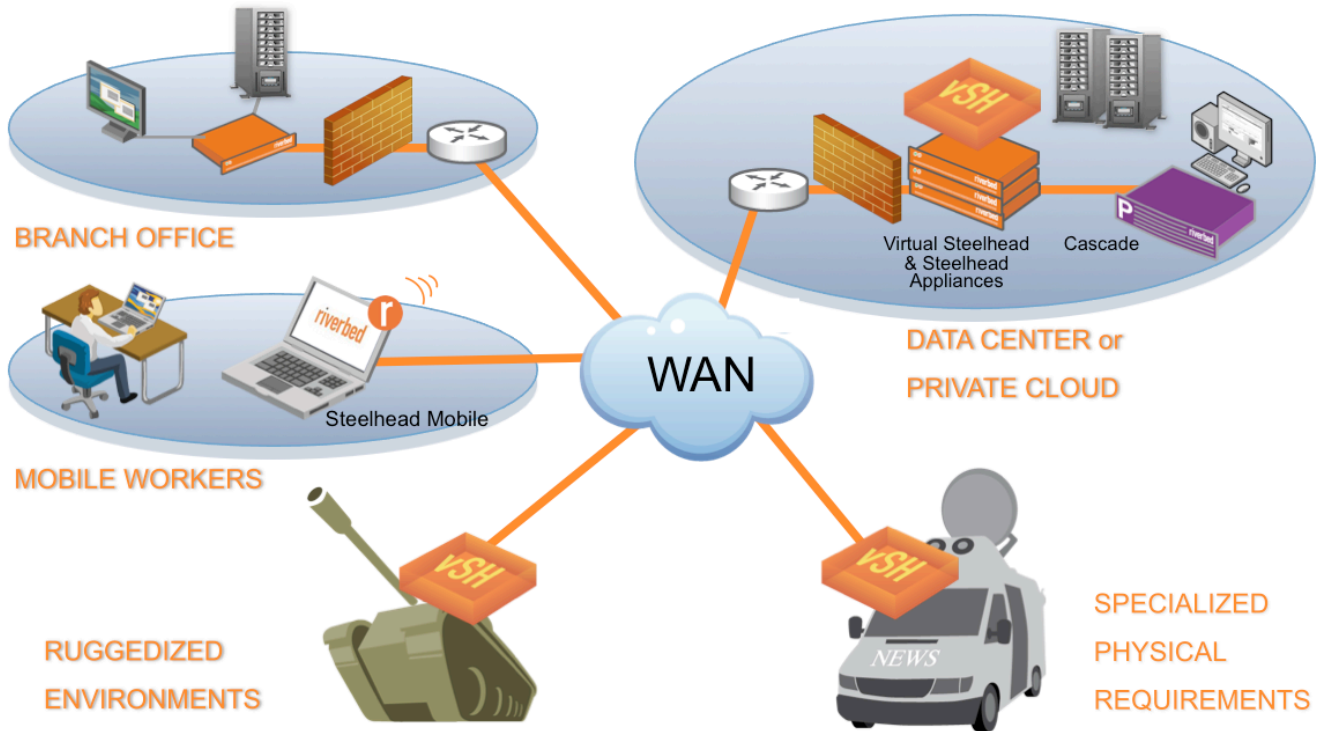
BRANCH OFFICE

vSH

Virtual Steelhead & Steelhead Appliances

Cascade

riverbed

DATA CENTER or PRIVATE CLOUD

riverbed

Steelhead Mobile

WAN

MOBILE WORKERS

vSH

vSH

NEWS

RUGGEDIZED ENVIRONMENTS

SPECIALIZED PHYSICAL REQUIREMENTS